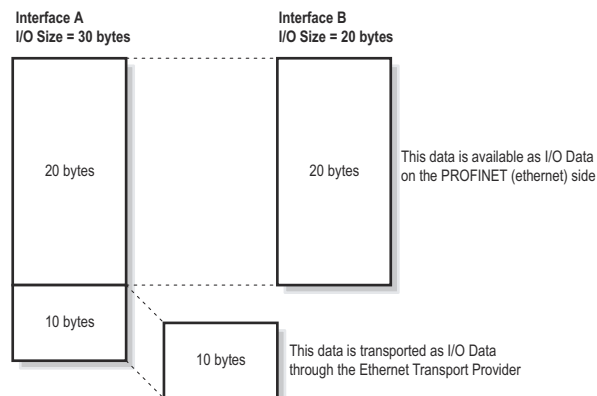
Interface A
I/O Size = 30 bytes

Interface B
I/O Size = 20 bytes

20 bytes

20 bytes

This data is available as I/O Data on the PROFINET (ethernet) side

10 bytes

10 bytes

This data is transported as I/O Data through the Ethernet Transport Provider